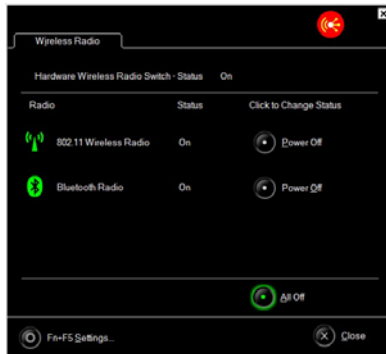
Wireless Radio

Hardware Wireless Radio Switch - Status On

| Radio | Status | Click to Change Status |
|---|---|---|
| 802.11 Wireless Radio | On | Power Off |
| Bluetooth Radio | On | Power Off |

All Off

Fn+F5 Settings...

Close